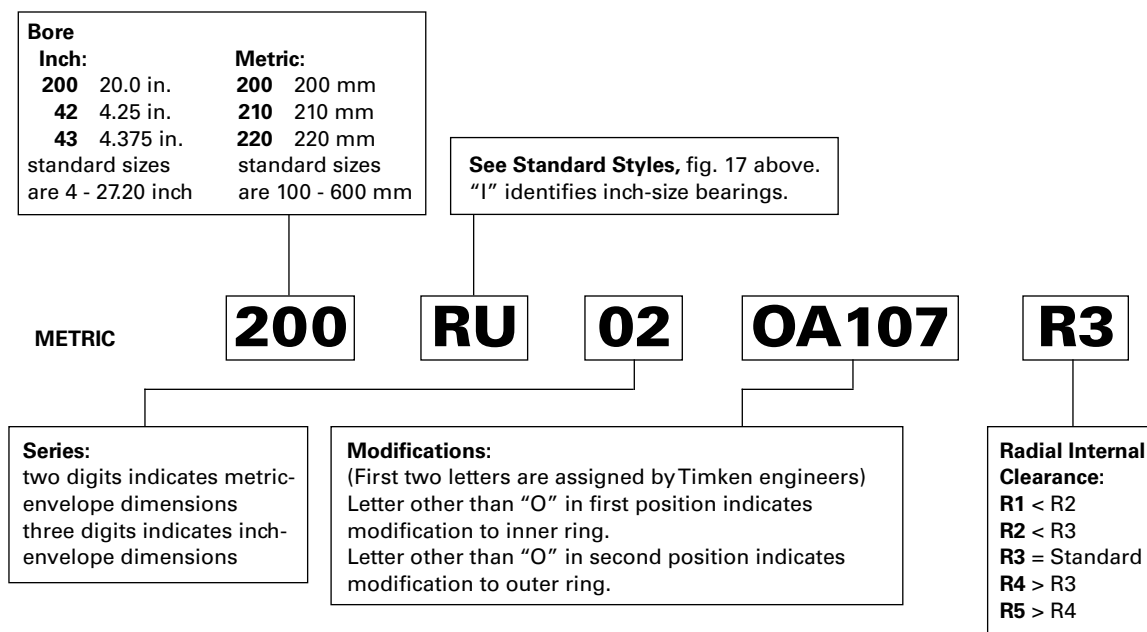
Bore

Inch:
200 20.0 in.
42 4.25 in.
43 4.375 in.
standard sizes are 4 - 27.20 inch

Metric:
200 200 mm
210 210 mm
220 220 mm
standard sizes are 100 - 600 mm

See Standard Styles, fig. 17 above. "I" identifies inch-size bearings.

METRIC

200 RU 02 OA107 R3

Series:
two digits indicates metric-envelope dimensions
three digits indicates inch-envelope dimensions

Modifications:
(First two letters are assigned by Timken engineers)
Letter other than "O" in first position indicates modification to inner ring.
Letter other than "O" in second position indicates modification to outer ring.

Radial Internal Clearance:
R1 < R2
R2 < R3
R3 = Standard
R4 > R3
R5 > R4